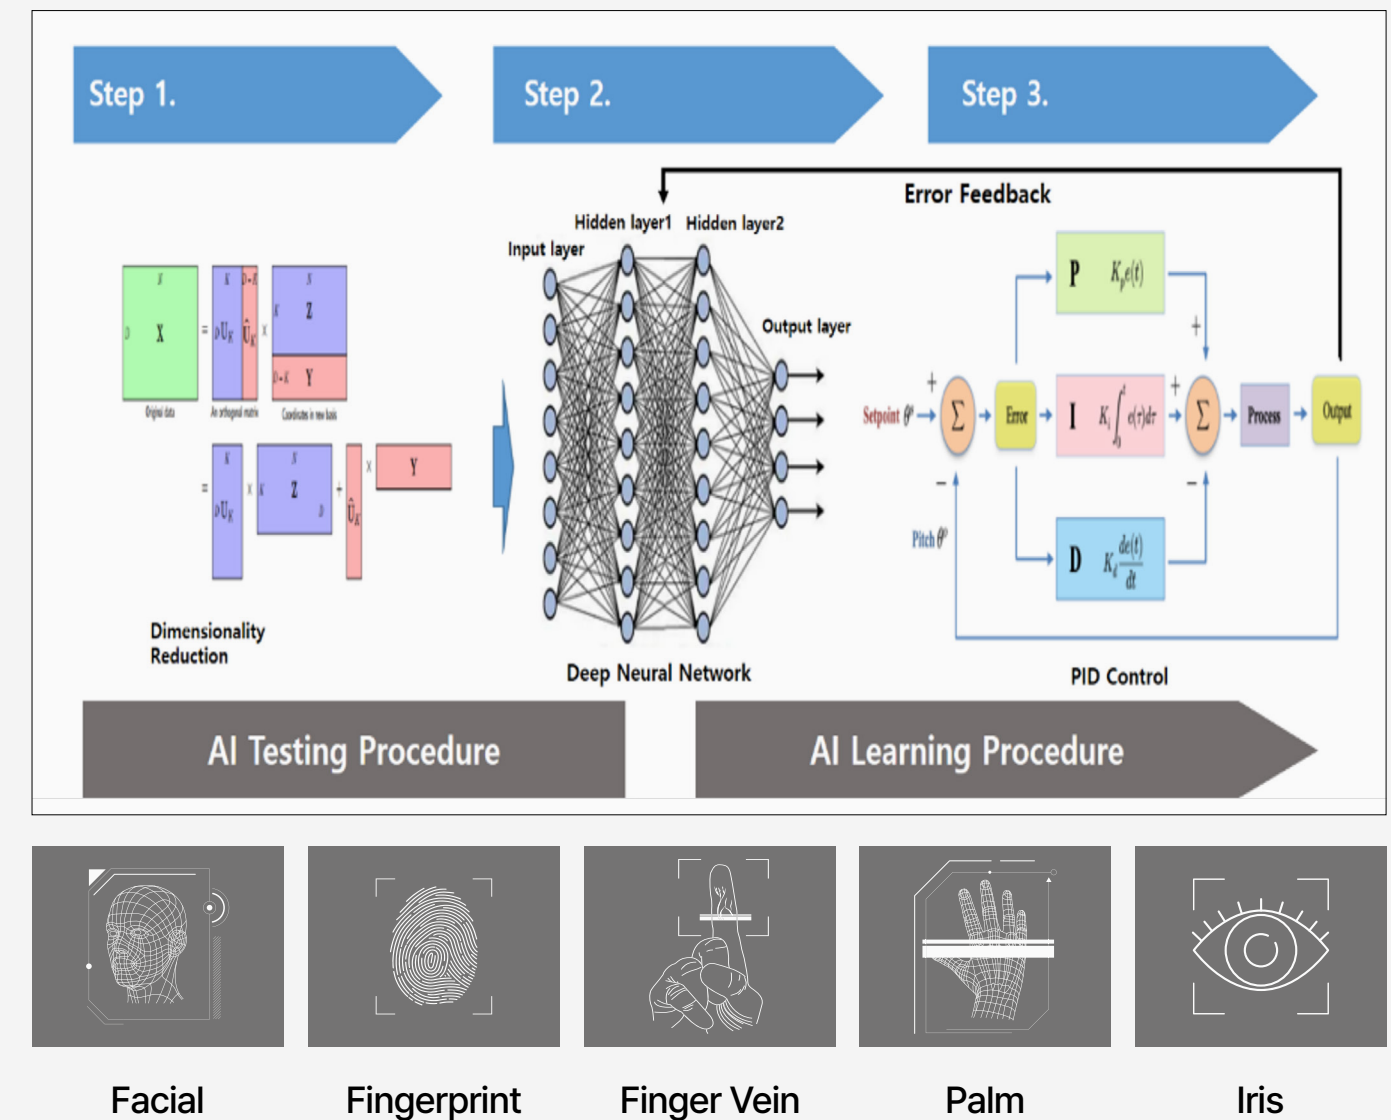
Step 1.

Step 2.

Step 3.

Error Feedback

Hidden layer1 Hidden layer2

Input layer

Output layer

N

D X

Original data

= $_DU_K$ $\hat{U}_K$ × Z Y

An orthogonal matrix

Coordinates in new basis

= $_DU_K$ × Z + $\hat{U}_K$ × Y

Dimensionality Reduction

Deep Neural Network

P $K_p e(t)$

Setpoint $\theta^s$ + Σ Error I $K_i \int_0^t e(\tau)d\tau$ + Σ Process Output

Pitch $\theta^p$

D $K_d \frac{de(t)}{dt}$

PID Control

AI Testing Procedure

AI Learning Procedure

Facial

Fingerprint

Finger Vein

Palm

Iris